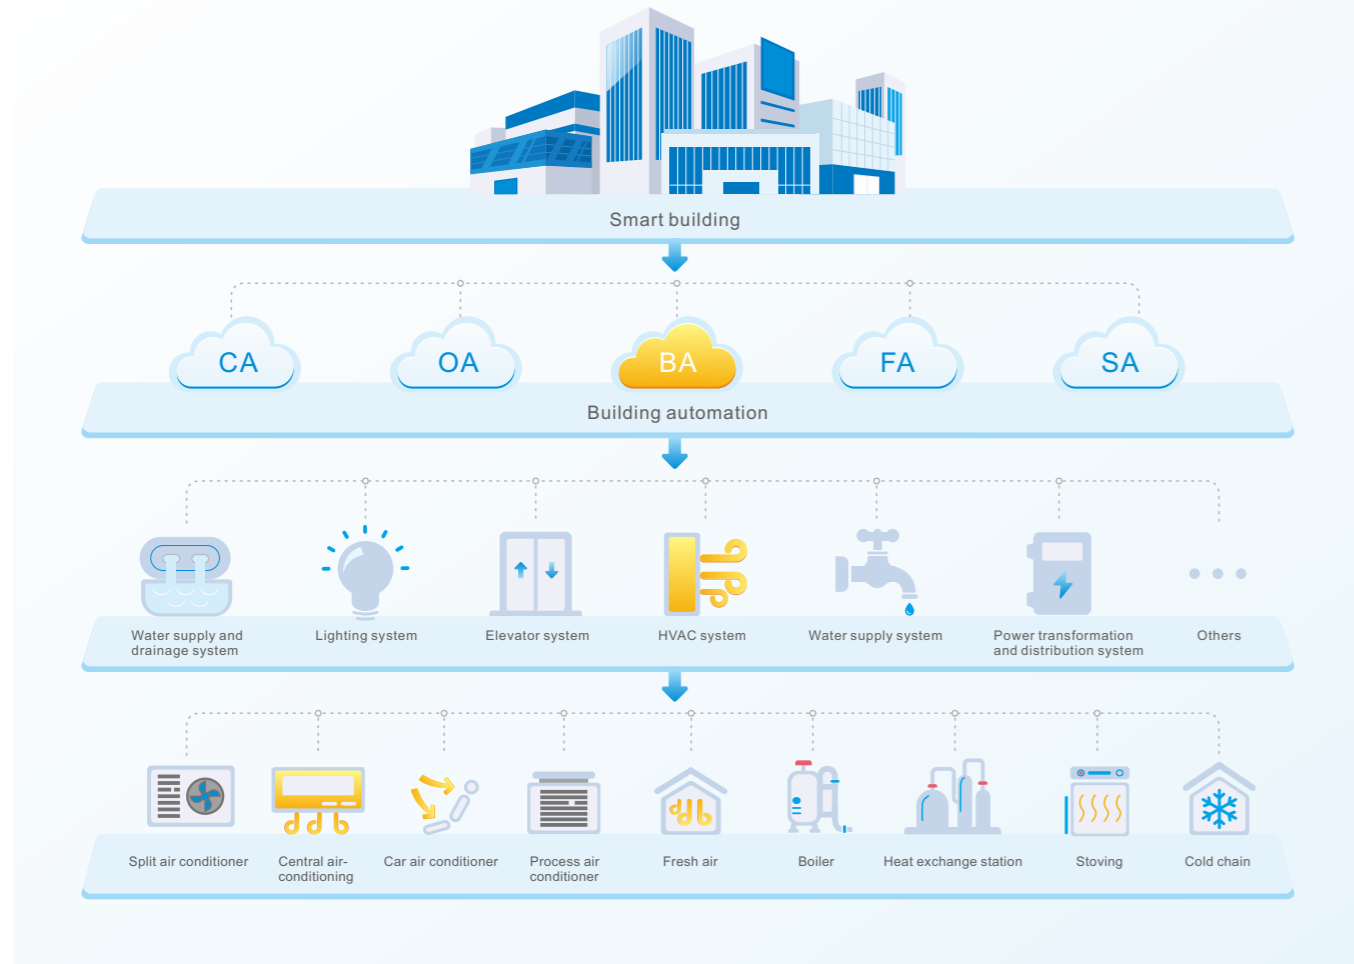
Smart building

CA

OA

BA

FA

SA

Building automation

Water supply and drainage system

Lighting system

Elevator system

HVAC system

Water supply system

Power transformation and distribution system

Others

Split air conditioner

Central air-conditioning

Car air conditioner

Process air conditioner

Fresh air

Boiler

Heat exchange station

Stoving

Cold chain